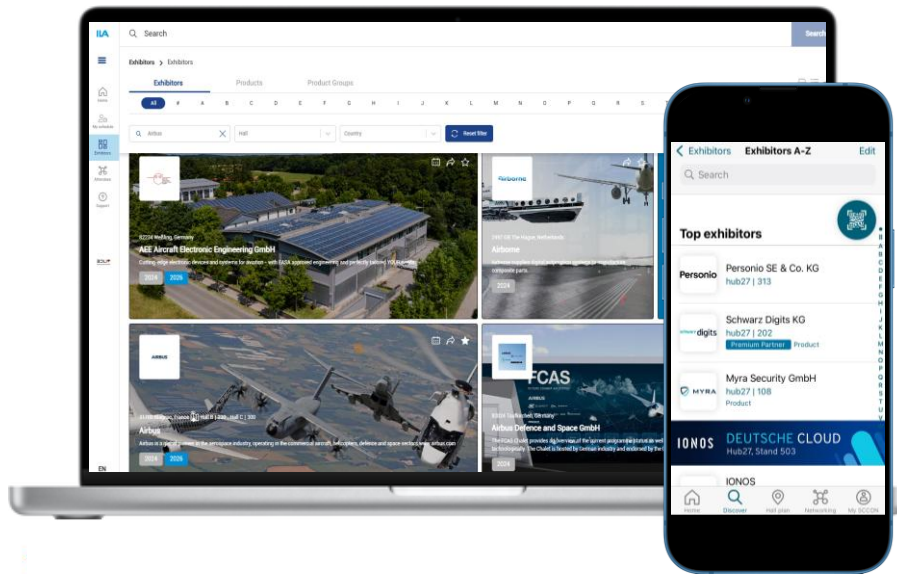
ILA

Search

Search

Exhibitors > Exhibitors

Exhibitors

Products

Product Groups

All # A B C D E F G H I J K L M N O P Q R S

Home

My schedule

Exhibitors

Attendees

Support

Airbus

Hall

Country

Reset filter

82234 Weßling, Germany

AEE Aircraft Electronic Engineering GmbH

2024 2026

2492 DA The Hague, Netherlands

Airborne

2024

Airbus

Airbus

2024 2026

FCAS

AIRBUS

Airbus Defence and Space GmbH

EN

Exhibitors

Exhibitors A-Z

Edit

Search

Top exhibitors

Personio

Personio SE & Co. KG

hub27 | 313

digits

Schwarz Digits KG

hub27 | 202

Premium Partner

Product

MYRA

Myra Security GmbH

hub27 | 108

Product

IONOS

DEUTSCHE CLOUD

Hub27, Stand 503

IONOS

A B C D E F G H I J K L M N O P Q R S T U V

Home

Discover

Hall plan

Networking

My SCCON